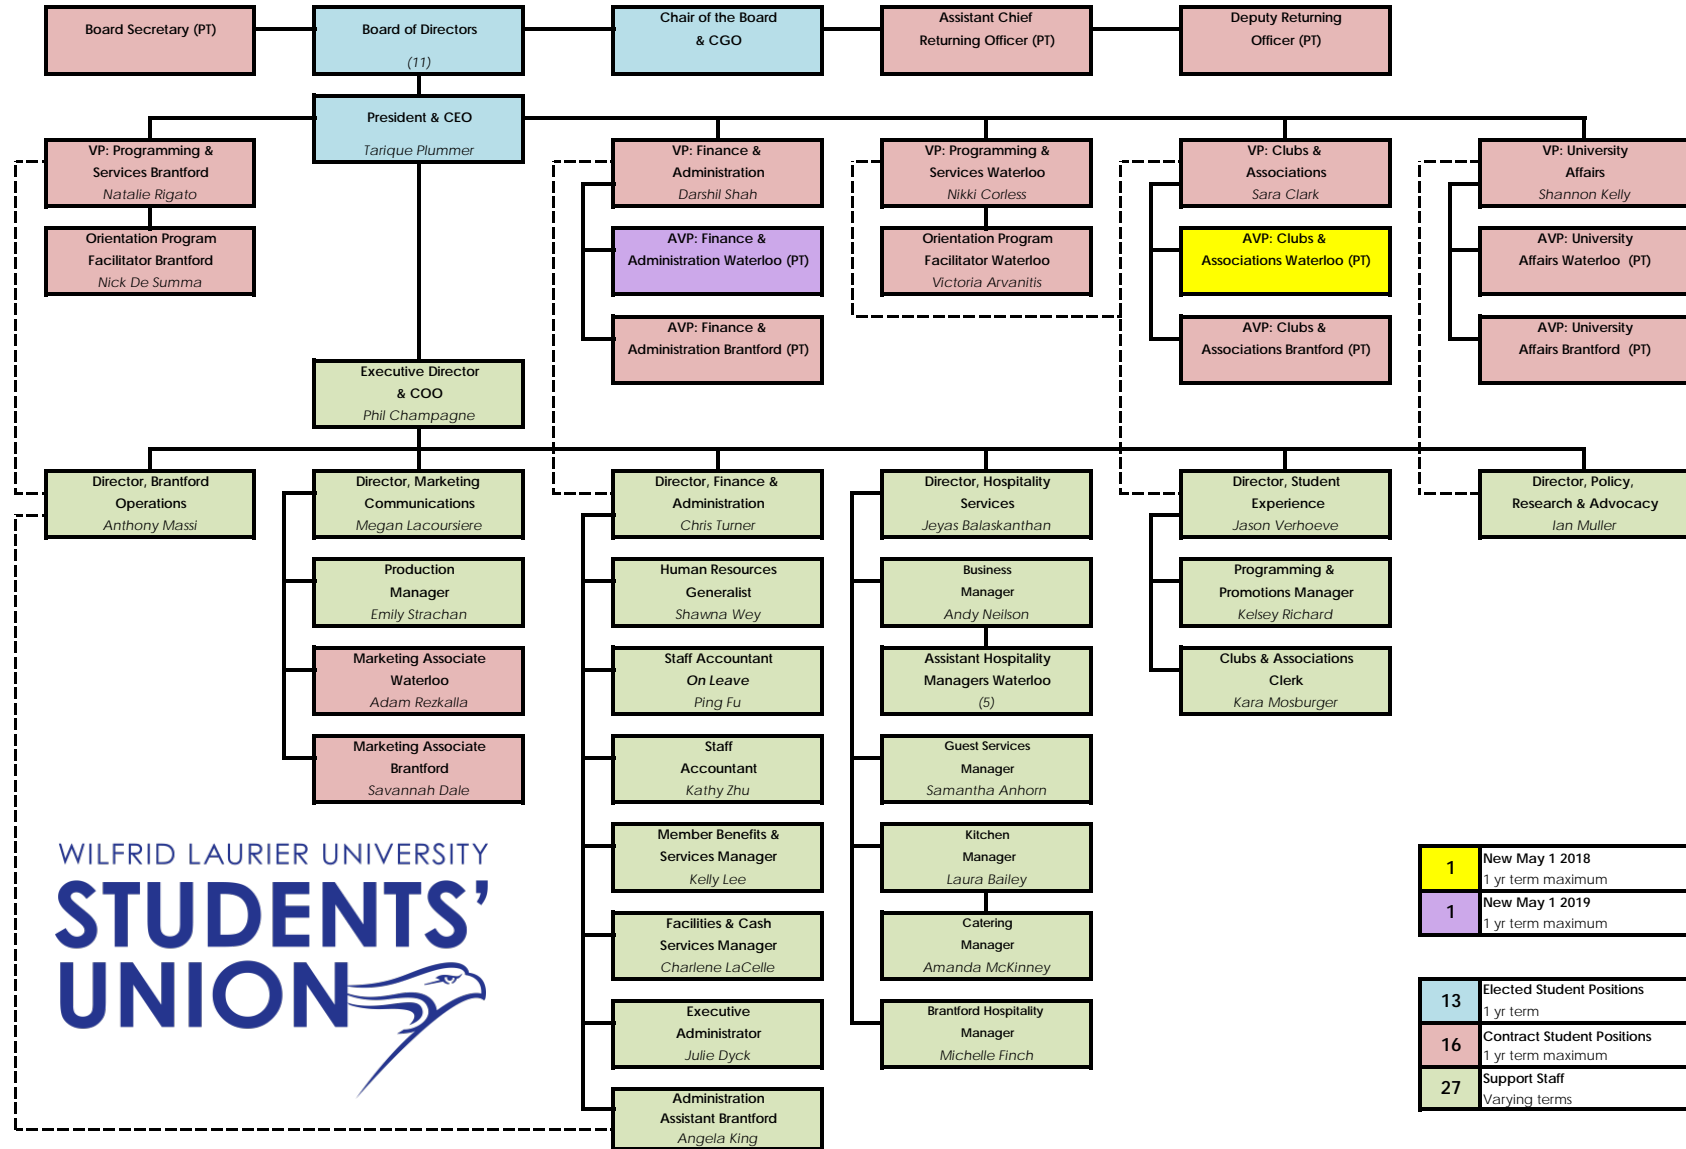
Board Secretary (PT)

Board of Directors
(11)

Chair of the Board
& CGO

Assistant Chief
Returning Officer (PT)

Deputy Returning
Officer (PT)

President & CEO
Tarique Plummer

VP: Programming &
Services Brantford
Natalie Rigato

Orientation Program
Facilitator Brantford
Nick De Summa

VP: Finance &
Administration
Darshil Shah

AVP: Finance &
Administration Waterloo (PT)

AVP: Finance &
Administration Brantford (PT)

VP: Programming &
Services Waterloo
Nikki Corless

Orientation Program
Facilitator Waterloo
Victoria Arvanitis

VP: Clubs &
Associations
Sara Clark

AVP: Clubs &
Associations Waterloo (PT)

AVP: Clubs &
Associations Brantford (PT)

VP: University
Affairs
Shannon Kelly

AVP: University
Affairs Waterloo (PT)

AVP: University
Affairs Brantford (PT)

Executive Director
& COO
Phil Champagne

Director, Brantford
Operations
Anthony Massi

Director, Marketing
Communications
Megan Lacoursiere

Production
Manager
Emily Strachan

Marketing Associate
Waterloo
Adam Rezkalla

Marketing Associate
Brantford
Savannah Dale

Director, Finance &
Administration
Chris Turner

Human Resources
Generalist
Shawna Wey

Staff Accountant
On Leave
Ping Fu

Staff
Accountant
Kathy Zhu

Member Benefits &
Services Manager
Kelly Lee

Facilities & Cash
Services Manager
Charlene LaCelle

Executive
Administrator
Julie Dyck

Administration
Assistant Brantford
Angela King

Director, Hospitality
Services
Jeyas Balaskanthan

Business
Manager
Andy Neilson

Assistant Hospitality
Managers Waterloo
(5)

Guest Services
Manager
Samantha Anhorn

Kitchen
Manager
Laura Bailey

Catering
Manager
Amanda McKinney

Brantford Hospitality
Manager
Michelle Finch

Director, Student
Experience
Jason Verhoeve

Programming &
Promotions Manager
Kelsey Richard

Clubs & Associations
Clerk
Kara Mosburger

Director, Policy,
Research & Advocacy
Ian Muller

WILFRID LAURIER UNIVERSITY
STUDENTS'
UNION

| 1 | New May 1 2018<br>1 yr term maximum |
|---|---|
| 1 | New May 1 2019<br>1 yr term maximum |

| 13 | Elected Student Positions<br>1 yr term |
|---|---|
| 16 | Contract Student Positions<br>1 yr term maximum |
| 27 | Support Staff<br>Varying terms |